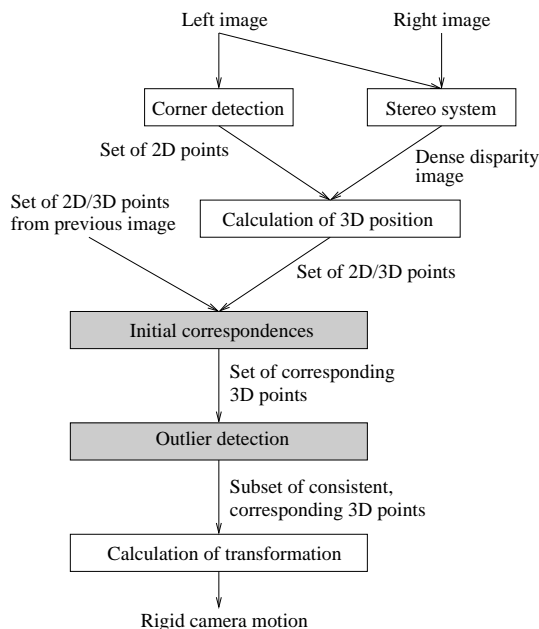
Left image

Right image

Corner detection

Stereo system

Set of 2D points

Dense disparity image

Set of 2D/3D points from previous image

Calculation of 3D position

Set of 2D/3D points

Initial correspondences

Set of corresponding 3D points

Outlier detection

Subset of consistent, corresponding 3D points

Calculation of transformation

Rigid camera motion